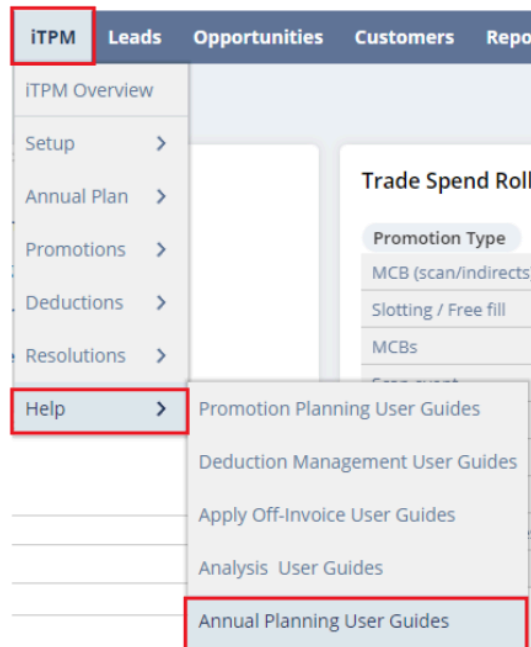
iTPM Leads Opportunities Customers Repo

iTPM Overview

Setup >

Annual Plan >

Promotions >

Deductions >

Resolutions >

Help >

Trade Spend Roll

| Promotion Type |
|---|
| MCB (scan/indirects |
| Slotting / Free fill |
| MCBs |
| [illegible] |

Promotion Planning User Guides

Deduction Management User Guides

Apply Off-Invoice User Guides

Analysis User Guides

Annual Planning User Guides